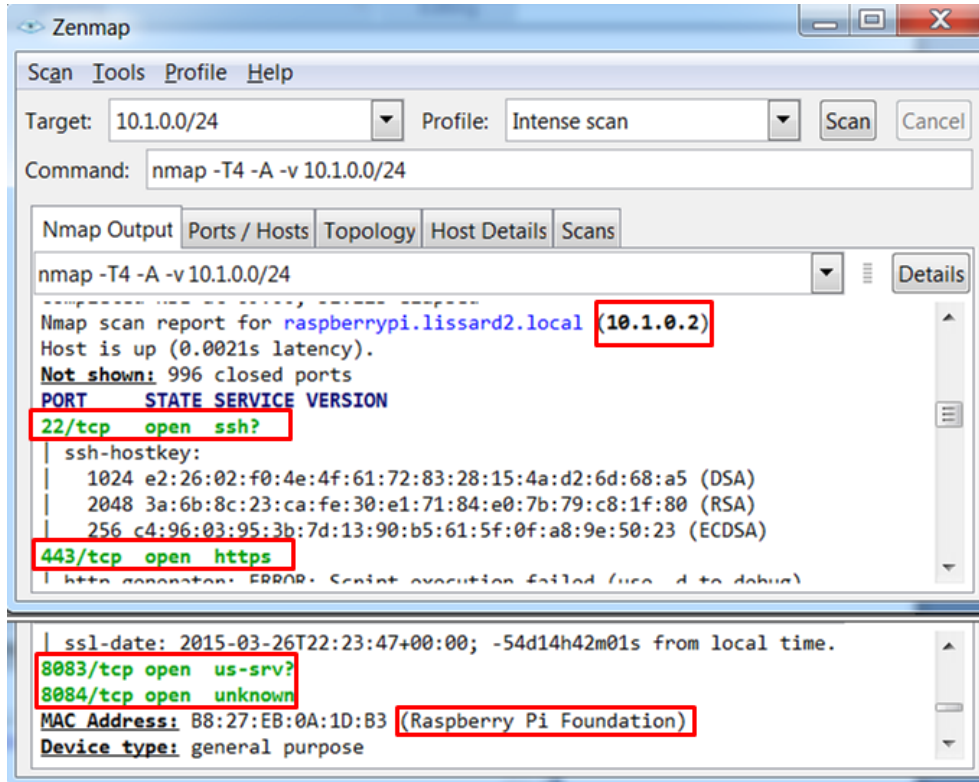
Zenmap

Scan Tools Profile Help

Target: 10.1.0.0/24 Profile: Intense scan Scan Cancel

Command: nmap -T4 -A -v 10.1.0.0/24

Nmap Output | Ports / Hosts | Topology | Host Details | Scans

nmap -T4 -A -v 10.1.0.0/24 Details

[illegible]
Nmap scan report for raspberrypi.lissard2.local (10.1.0.2)
Host is up (0.0021s latency).
Not shown: 996 closed ports
PORT STATE SERVICE VERSION
22/tcp open ssh?
| ssh-hostkey:
| 1024 e2:26:02:f0:4e:4f:61:72:83:28:15:4a:d2:6d:68:a5 (DSA)
| 2048 3a:6b:8c:23:ca:fe:30:e1:71:84:e0:7b:79:c8:1f:80 (RSA)
| 256 c4:96:03:95:3b:7d:13:90:b5:61:5f:0f:a8:9e:50:23 (ECDSA)
443/tcp open https
| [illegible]

| ssl-date: 2015-03-26T22:23:47+00:00; -54d14h42m01s from local time.
8083/tcp open us-srv?
8084/tcp open unknown
MAC Address: B8:27:EB:0A:1D:B3 (Raspberry Pi Foundation)
Device type: general purpose